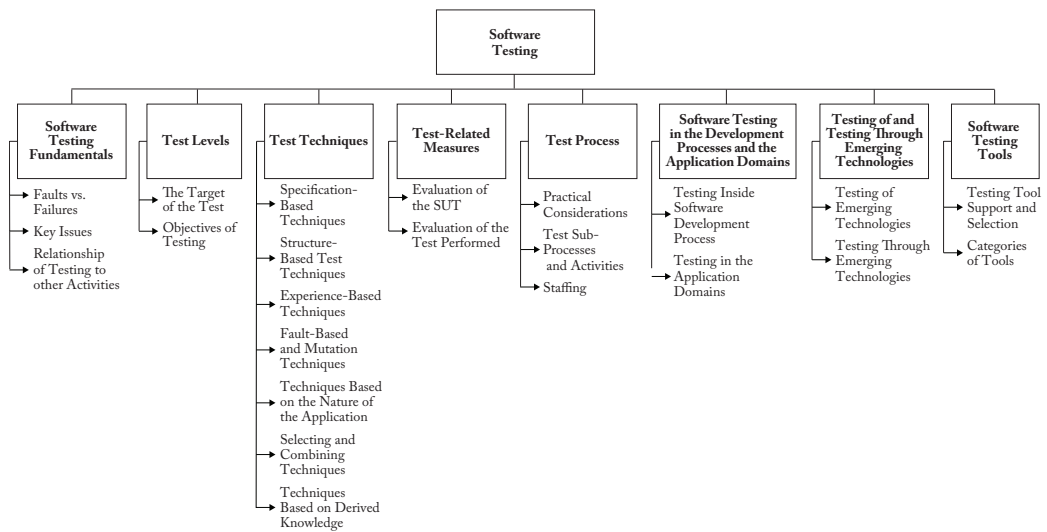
Software Testing

Software Testing Fundamentals
Faults vs. Failures
Key Issues
Relationship of Testing to other Activities

Test Levels
The Target of the Test
Objectives of Testing

Test Techniques
Specification-Based Techniques
Structure-Based Test Techniques
Experience-Based Techniques
Fault-Based and Mutation Techniques
Techniques Based on the Nature of the Application
Selecting and Combining Techniques
Techniques Based on Derived Knowledge

Test-Related Measures
Evaluation of the SUT
Evaluation of the Test Performed

Test Process
Practical Considerations
Test Sub-Processes and Activities
Staffing

Software Testing in the Development Processes and the Application Domains
Testing Inside Software Development Process
Testing in the Application Domains

Testing of and Testing Through Emerging Technologies
Testing of Emerging Technologies
Testing Through Emerging Technologies

Software Testing Tools
Testing Tool Support and Selection
Categories of Tools